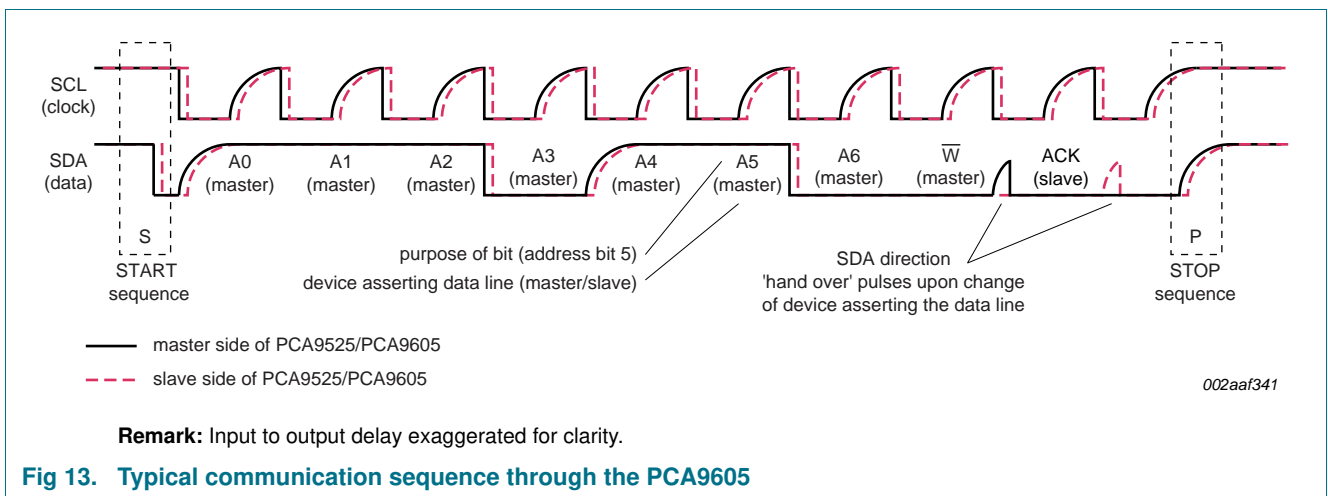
SCL (clock)

SDA (data)

A0 (master)

A1 (master)

A2 (master)

A3 (master)

A4 (master)

A5 (master)

A6 (master)

$\overline{W}$ (master)

ACK (slave)

S

START sequence

P

STOP sequence

purpose of bit (address bit 5)

device asserting data line (master/slave)

SDA direction 'hand over' pulses upon change of device asserting the data line

master side of PCA9525/PCA9605

slave side of PCA9525/PCA9605

002aaf341

**Remark:** Input to output delay exaggerated for clarity.

**Fig 13. Typical communication sequence through the PCA9605**